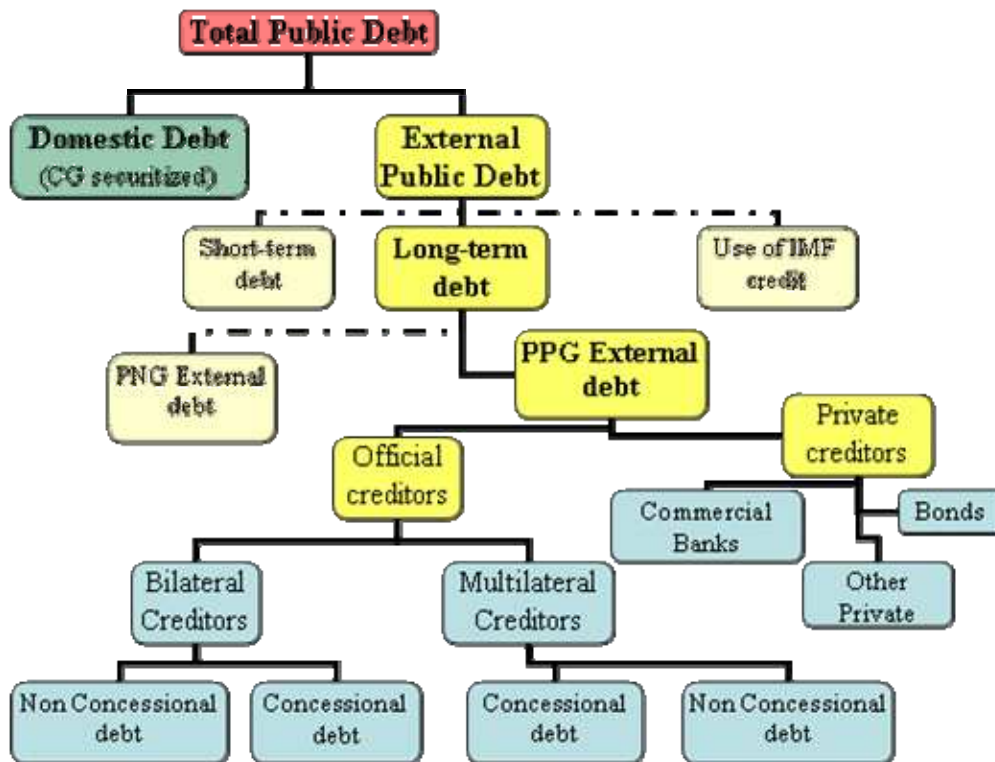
Total Public Debt

Domestic Debt
(CG securitized)

External Public Debt

Short-term debt

Long-term debt

Use of IMF credit

PNG External debt

PPG External debt

Private creditors

Official creditors

Commercial Banks

Bonds

Other Private

Bilateral Creditors

Multilateral Creditors

Non Concessional debt

Concessional debt

Concessional debt

Non Concessional debt